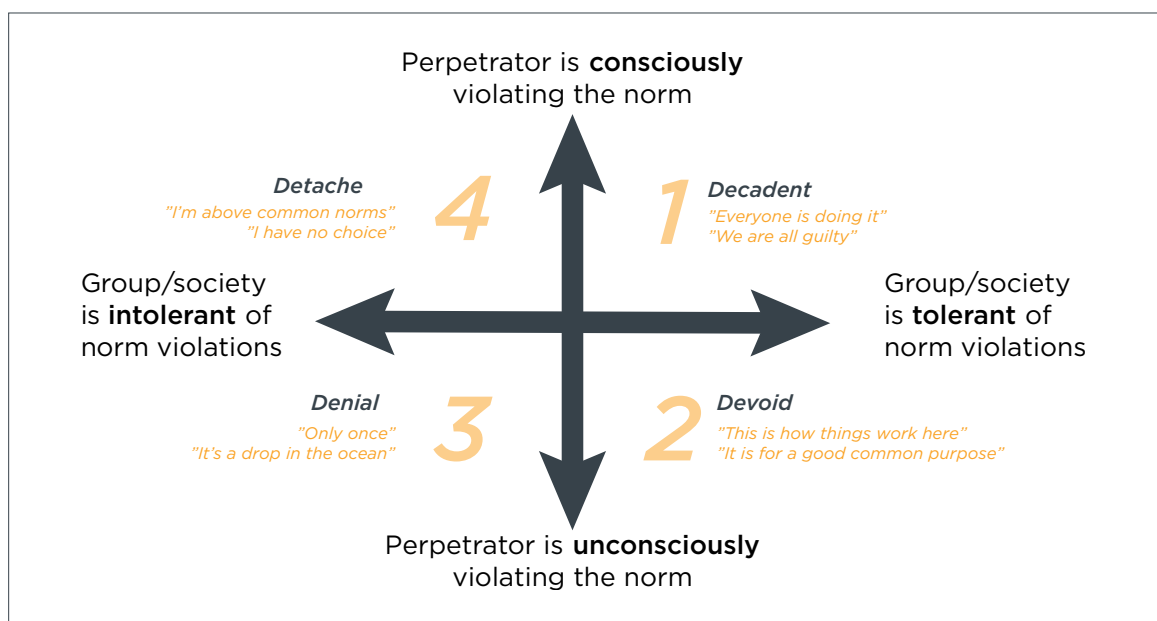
Perpetrator is **consciously** violating the norm

4 Detache
”I'm above common norms”
”I have no choice”

1 Decadent
”Everyone is doing it”
”We are all guilty”

Group/society is **intolerant** of norm violations

Group/society is **tolerant** of norm violations

3 Denial
”Only once”
”It's a drop in the ocean”

2 Devoid
”This is how things work here”
”It is for a good common purpose”

Perpetrator is **unconsciously** violating the norm